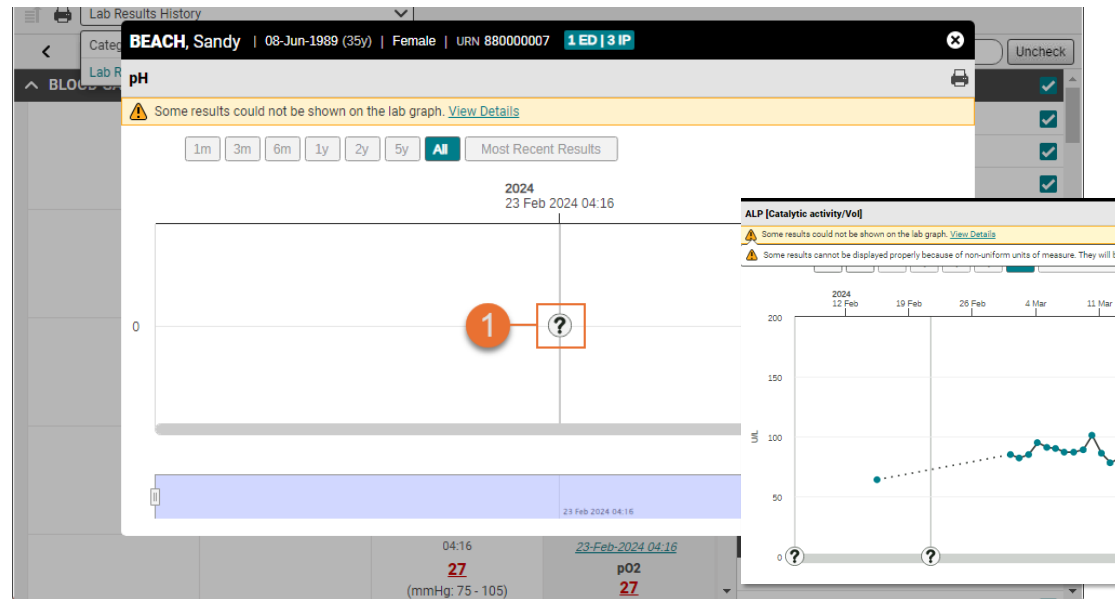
Lab Results History

Categ

Lab R

Uncheck

BLOOD G

BEACH, Sandy | 08-Jun-1989 (35y) | Female | URN 880000007 1 ED | 3 IP

pH

Some results could not be shown on the lab graph. View Details

1m 3m 6m 1y 2y 5y All Most Recent Results

2024
23 Feb 2024 04:16

0

1

?

23 Feb 2024 04:16

04:16
27
(mmHg: 75 - 105)

23-Feb-2024 04:16
pO2
27

ALP [Catalytic activity/Vol]

Some results could not be shown on the lab graph. View Details

Some results cannot be displayed properly because of non-uniform units of measure. They will b

2024
12 Feb 19 Feb 26 Feb 4 Mar 11 Mar

200

150

U/L 100

50

0

?

?